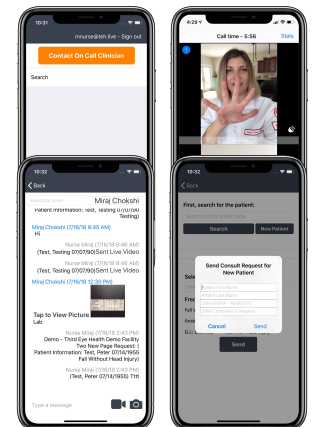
10:31

mnurse@teh.live - Sign out

Contact On Call Clinician

Search

4:29

Call time - 5:56

Stats

1

10:31

Back

Miraj Chokshi

Patient Information: Test, Testing 07/07/90 Testing)

Miraj Chokshi (7/16/18 8:45 AM)

Hi

Nurse Miraj (7/16/18 8:46 AM)

(Test, Testing 07/07/90)Sent Live Video

Nurse Miraj (7/16/18 8:46 AM)

(Test, Testing 07/07/90)Sent Live Video

Miraj Chokshi (7/16/18 12:30 PM)

Tap to View Picture

Lab

Nurse Miraj (7/16/18 2:43 PM)

Demo - Third Eye Health Demo Facility
Two New Page Request :
Patient Information: Test, Peter 07/14/1955
Fall Without Head Injury)

Nurse Miraj (7/16/18 2:43 PM)

(Test, Peter 07/14/1955 Tttt

Type a message

10:32

Back

First, search for the patient:

Search

New Patient

Send Consult Request for New Patient

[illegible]

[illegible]

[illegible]

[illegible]

Cancel

Send

Send